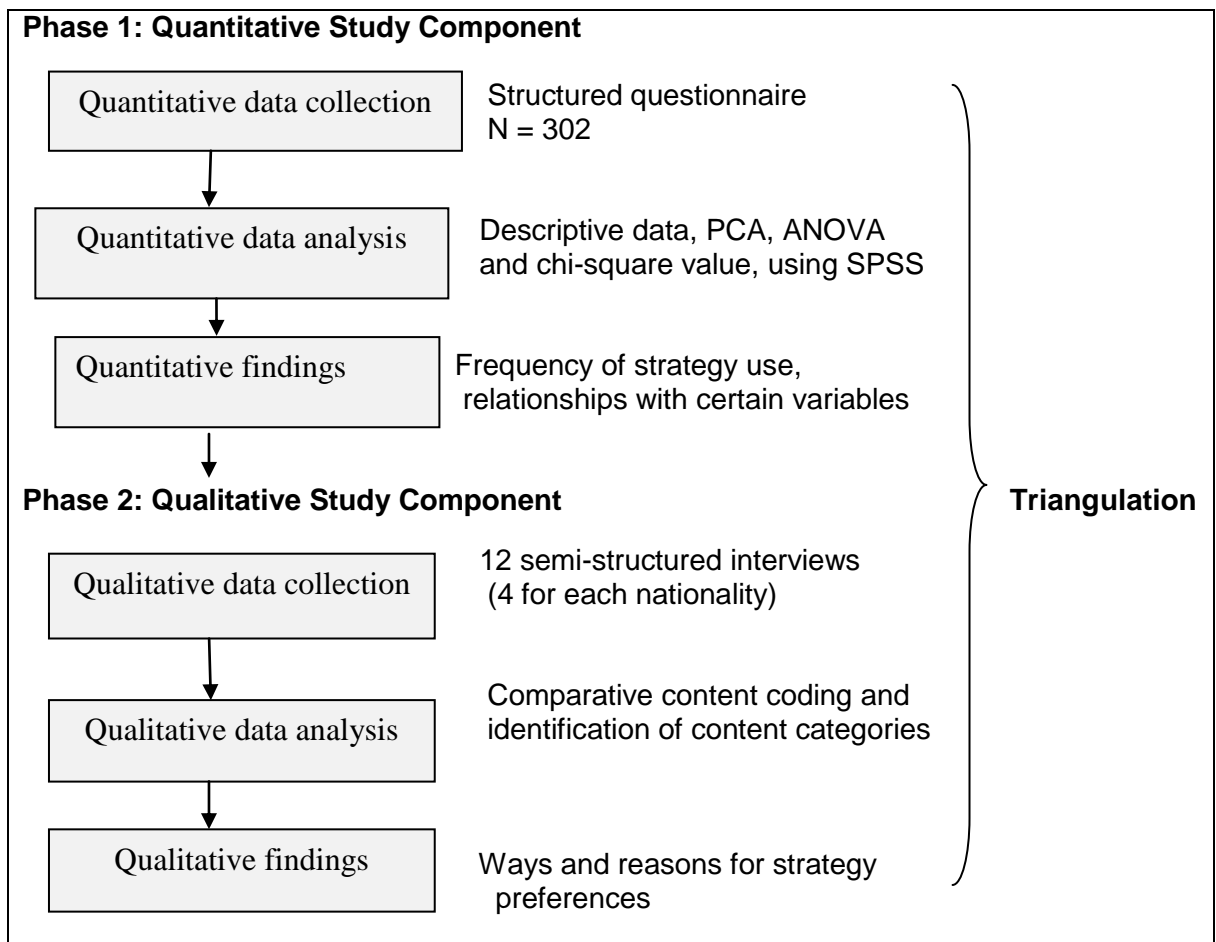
Phase 1: Quantitative Study Component

Quantitative data collection

Structured questionnaire
N = 302

Quantitative data analysis

Descriptive data, PCA, ANOVA and chi-square value, using SPSS

Quantitative findings

Frequency of strategy use, relationships with certain variables

Phase 2: Qualitative Study Component

Triangulation

Qualitative data collection

12 semi-structured interviews (4 for each nationality)

Qualitative data analysis

Comparative content coding and identification of content categories

Qualitative findings

Ways and reasons for strategy preferences